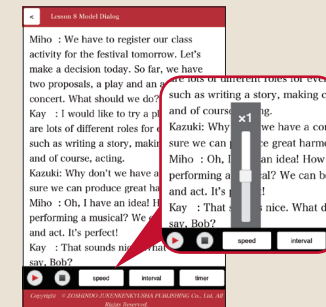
< Lesson 8 Model Dialog

Miho : We have to register our class activity for the festival tomorrow. Let's make a decision today. So far, we have two proposals, a play and an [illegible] concert. What should we do?

Kay : I would like to try a p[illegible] are lots of different roles for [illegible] such as writing a story, makin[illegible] and of course, acting.

Kazuki: Why don't we have a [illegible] sure we can produce great ha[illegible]

Miho : Oh, I have an idea! H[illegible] performing a musical? We ca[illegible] and act. It's perfect!

Kay : That sounds ni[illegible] say, Bob?

speed interval timer

Copyright © ZOSHINDO JUKENKENKYUSHA PUBLISHING Co., Ltd. All Rights Reserved.

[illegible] lots of different roles for eve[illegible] such as writing a story, making c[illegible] and of course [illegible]ing.

Kazuki: Why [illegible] we have a co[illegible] sure we can p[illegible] great harmo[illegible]

Miho : Oh, I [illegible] an idea! How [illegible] performing a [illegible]al? We can b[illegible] and act. It's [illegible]

Kay : That s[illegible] nice. What d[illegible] say, Bob?

×1

speed interval